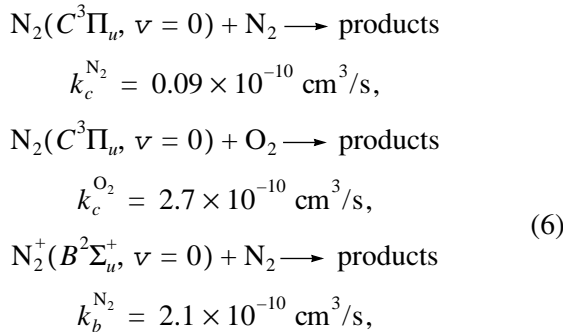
$N_2(C^3\Pi_u, v = 0) + N_2 \longrightarrow$ products

$k_c^{N_2} = 0.09 \times 10^{-10}$ cm$^3$/s,

$N_2(C^3\Pi_u, v = 0) + O_2 \longrightarrow$ products

$k_c^{O_2} = 2.7 \times 10^{-10}$ cm$^3$/s,

$N_2^+(B^2\Sigma_u^+, v = 0) + N_2 \longrightarrow$ products

$k_b^{N_2} = 2.1 \times 10^{-10}$ cm$^3$/s,

(6)